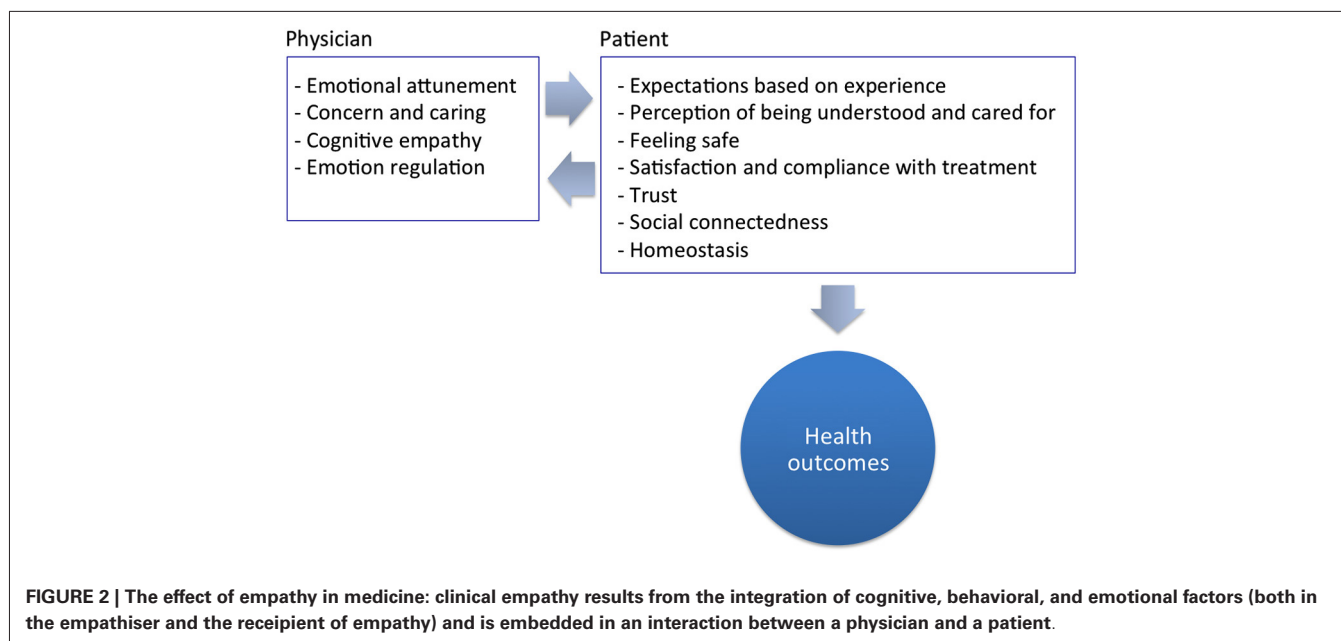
Physician

- Emotional attunement
- Concern and caring
- Cognitive empathy
- Emotion regulation

Patient

- Expectations based on experience
- Perception of being understood and cared for
- Feeling safe
- Satisfaction and compliance with treatment
- Trust
- Social connectedness
- Homeostasis

Health outcomes

FIGURE 2 | The effect of empathy in medicine: clinical empathy results from the integration of cognitive, behavioral, and emotional factors (both in the empathiser and the receipient of empathy) and is embedded in an interaction between a physician and a patient.